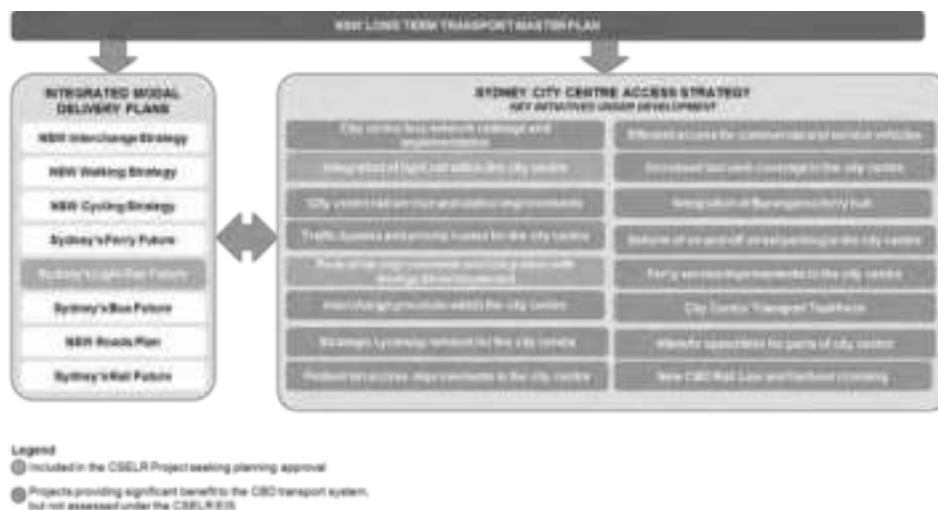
NSW LONG TERM TRANSPORT MASTER PLAN

INTEGRATED MODAL DELIVERY PLANS

NSW Interchange Strategy

NSW Walking Strategy

NSW Cycling Strategy

Sydney's Ferry Future

Sydney's Light Rail Future

Sydney's Bus Future

NSW Roads Plan

Sydney's Rail Future

SYDNEY CITY CENTRE ACCESS STRATEGY
KEY INITIATIVES UNDER DEVELOPMENT

City centre bus network redesign and implementation

Integration of light rail within the city centre

City centre rail service and station improvements

Traffic access and priority routes for the city centre

Pedestrian improvements and integration with George Street boulevard

Interchange precincts within the city centre

Strategic cycleway network for the city centre

Pedestrian access improvements in the city centre

Efficient access for commercial and service vehicles

Increased taxi rank coverage in the city centre

Integration of Barangaroo ferry hub

Review of on and off street parking in the city centre

Ferry service improvements in the city centre

City Centre Transport Taskforce

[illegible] speed limits for parts of city centre

New CBD Rail Line and harbour crossing

Legend
Included in the CSELR Project seeking planning approval
Projects providing significant benefit to the CBD transport system, but not assessed under the CSELR EIS